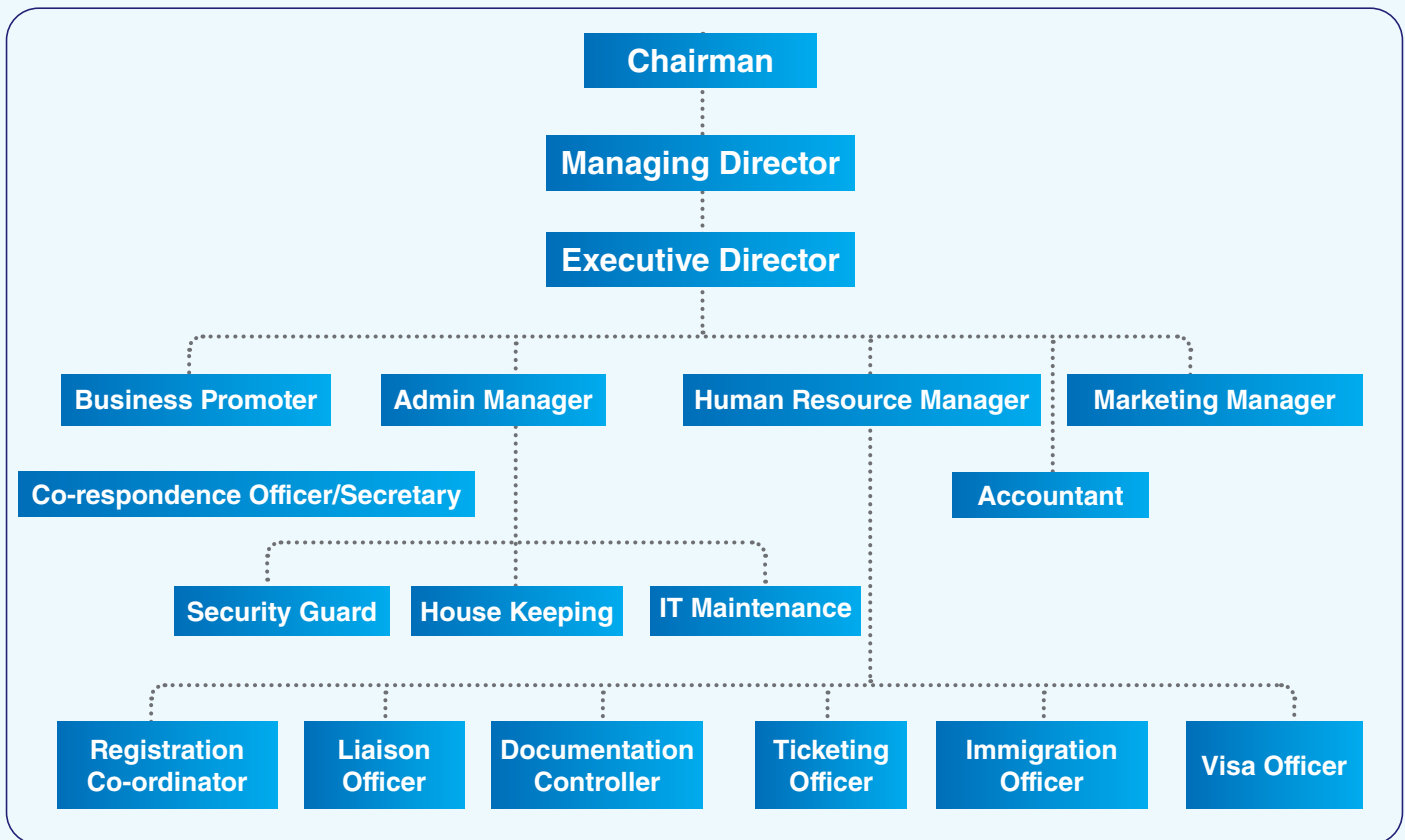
Chairman

Managing Director

Executive Director

Business Promoter

Admin Manager

Human Resource Manager

Marketing Manager

Co-respondence Officer/Secretary

Accountant

Security Guard

House Keeping

IT Maintenance

Registration Co-ordinator

Liaison Officer

Documentation Controller

Ticketing Officer

Immigration Officer

Visa Officer